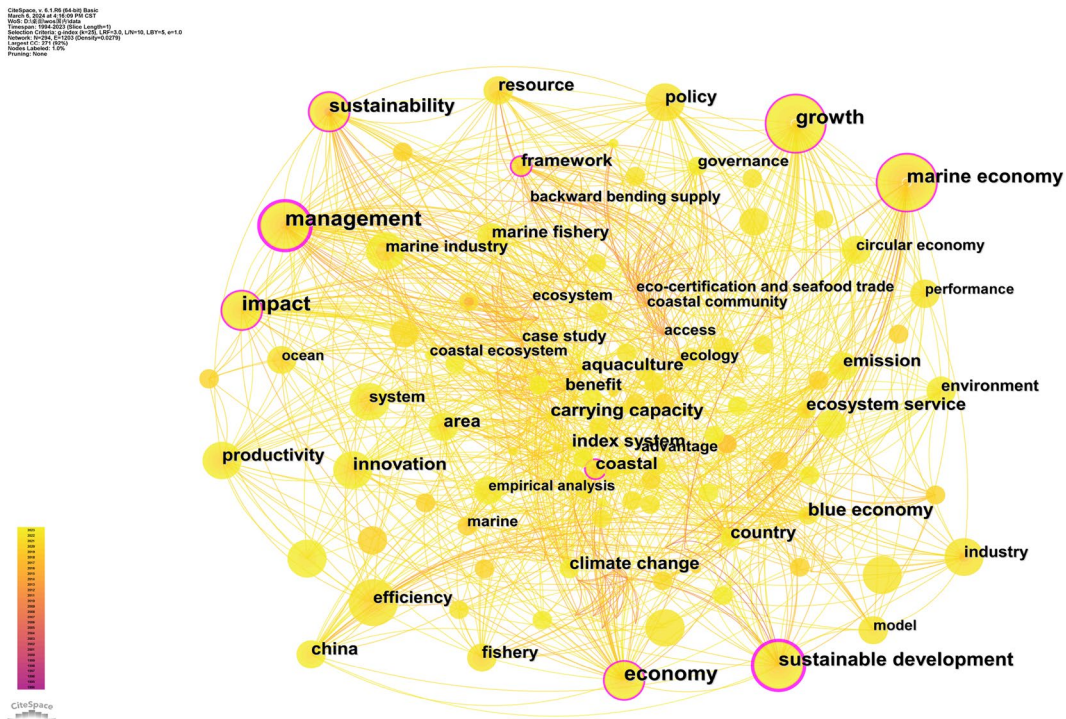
CiteSpace, v. 6.1.R6 (64-bit) Basic
March 6, 2024 at 4:16:09 PM CST
WoS: D:\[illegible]\data
Timespan: 1994-2023 (Slice Length=1)
Selection Criteria: g-index (k=25), LRF=3.0, L/N=10, LBY=5, e=1.0
Network: N=294, E=1203 (Density=0.0279)
Largest CC: 271 (92%)
Nodes Labeled: 1.0%
Pruning: None

sustainability
resource
policy
growth
framework
governance
marine economy
backward bending supply
management
marine fishery
marine industry
circular economy
eco-certification and seafood trade
coastal community
performance
impact
ecosystem
access
case study
coastal ecosystem
ocean
aquaculture
ecology
emission
benefit
environment
system
carrying capacity
ecosystem service
area
index system
advantage
productivity
coastal
innovation
empirical analysis
blue economy
marine
country
industry
climate change
efficiency
model
china
fishery
economy
sustainable development
CiteSpace